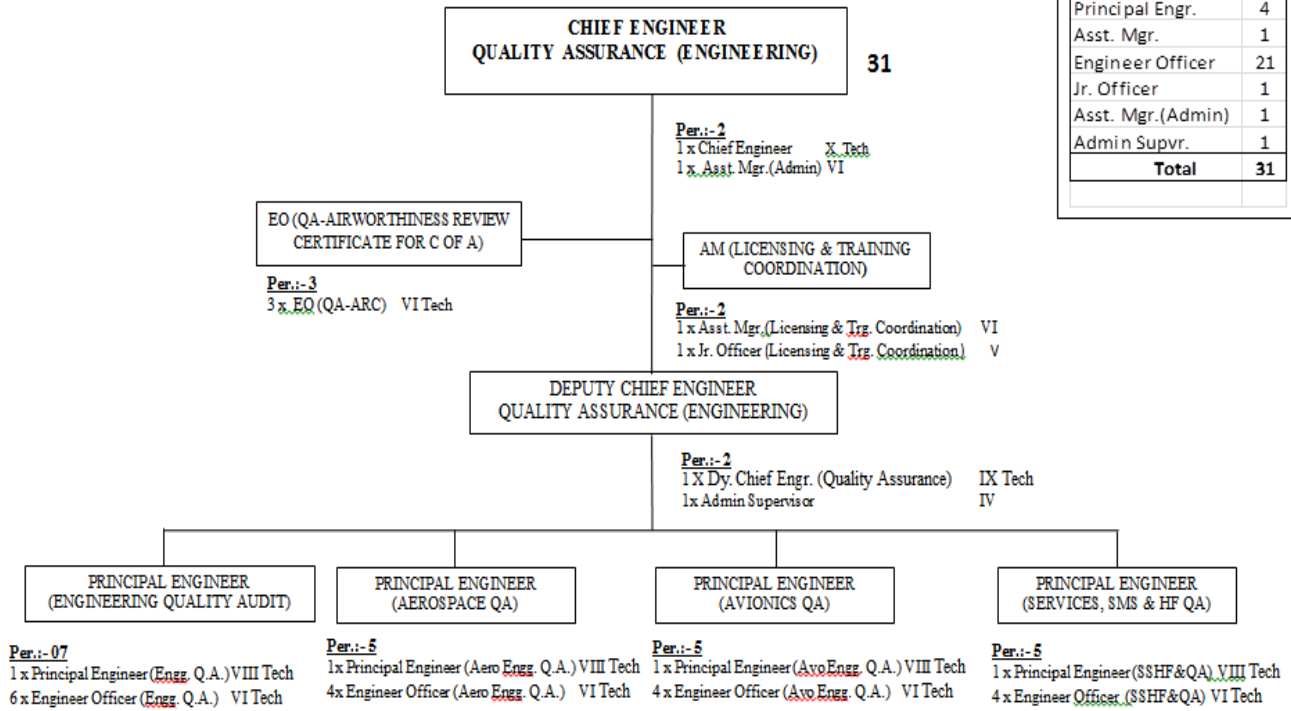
| | |
|---|---|
| Principal Engr. | 4 |
| Asst. Mgr. | 1 |
| Engineer Officer | 21 |
| Jr. Officer | 1 |
| Asst. Mgr.(Admin) | 1 |
| Admin Supvr. | 1 |
| Total | 31 |
| | |

CHIEF ENGINEER
QUALITY ASSURANCE (ENGINEERING)

31

Per.:- 2
1 x Chief Engineer X Tech
1 x Asst. Mgr.(Admin) VI

EO (QA-AIRWORTHINESS REVIEW CERTIFICATE FOR C OF A)

Per.:- 3
3 x EO (QA-ARC) VI Tech

AM (LICENSING & TRAINING COORDINATION)

Per.:- 2
1 x Asst. Mgr.(Licensing & Trg. Coordination) VI
1 x Jr. Officer (Licensing & Trg. Coordination) V

DEPUTY CHIEF ENGINEER
QUALITY ASSURANCE (ENGINEERING)

Per.:- 2
1 X Dy. Chief Engr. (Quality Assurance) IX Tech
1x Admin Supervisor IV

PRINCIPAL ENGINEER
(ENGINEERING QUALITY AUDIT)

Per.:- 07
1 x Principal Engineer (Engg. Q.A.) VIII Tech
6 x Engineer Officer (Engg. Q.A.) VI Tech

PRINCIPAL ENGINEER
(AEROSPACE QA)

Per.:- 5
1x Principal Engineer (Aero Engg. Q.A.) VIII Tech
4x Engineer Officer (Aero Engg. Q.A.) VI Tech

PRINCIPAL ENGINEER
(AVIONICS QA)

Per.:- 5
1 x Principal Engineer (Avo Engg. Q.A.) VIII Tech
4 x Engineer Officer (Avo Engg. Q.A.) VI Tech

PRINCIPAL ENGINEER
(SERVICES, SMS & HF QA)

Per.:- 5
1 x Principal Engineer (SSHF&QA) VIII Tech
4 x Engineer Officer (SSHF&QA) VI Tech